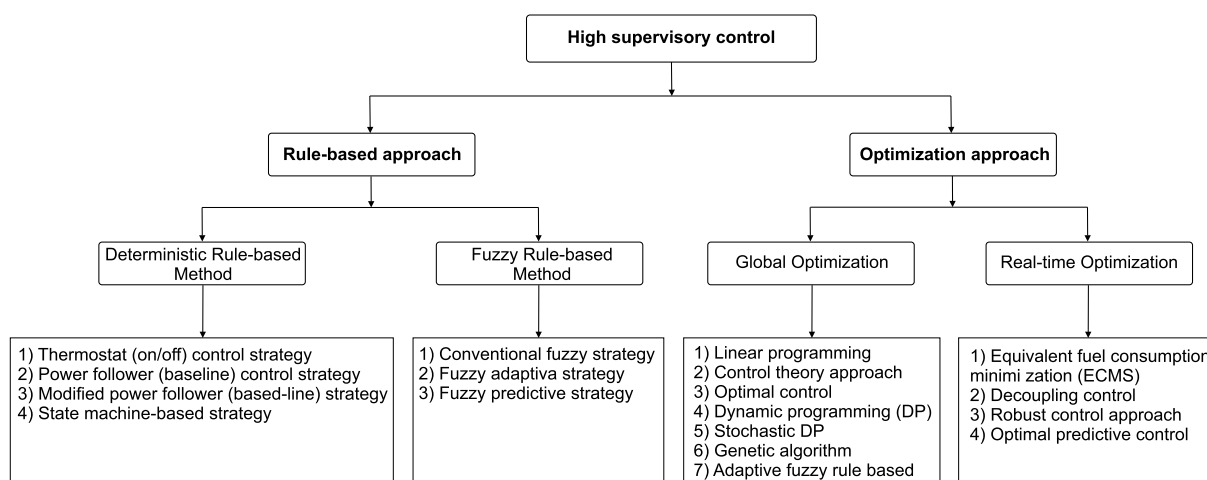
High supervisory control

Rule-based approach

Optimization approach

Deterministic Rule-based Method

Fuzzy Rule-based Method

Global Optimization

Real-time Optimization

1) Thermostat (on/off) control strategy
2) Power follower (baseline) control strategy
3) Modified power follower (based-line) strategy
4) State machine-based strategy

1) Conventional fuzzy strategy
2) Fuzzy adaptiva strategy
3) Fuzzy predictive strategy

1) Linear programming
2) Control theory approach
3) Optimal control
4) Dynamic programming (DP)
5) Stochastic DP
6) Genetic algorithm
7) Adaptive fuzzy rule based

1) Equivalent fuel consumptio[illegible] minimi zation (ECMS)
2) Decoupling control
3) Robust control approach
4) Optimal predictive control